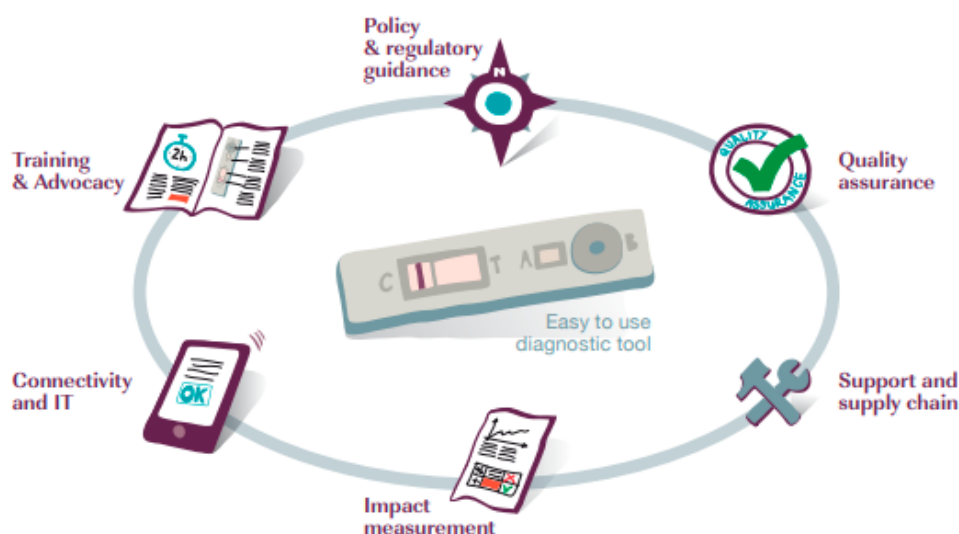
Policy
& regulatory
guidance

N

QUALITY
ASSURANCE

Quality
assurance

Training
& Advocacy

2h

C

T

A

B

Easy to use
diagnostic tool

Connectivity
and IT

OK

Support and
supply chain

Impact
measurement